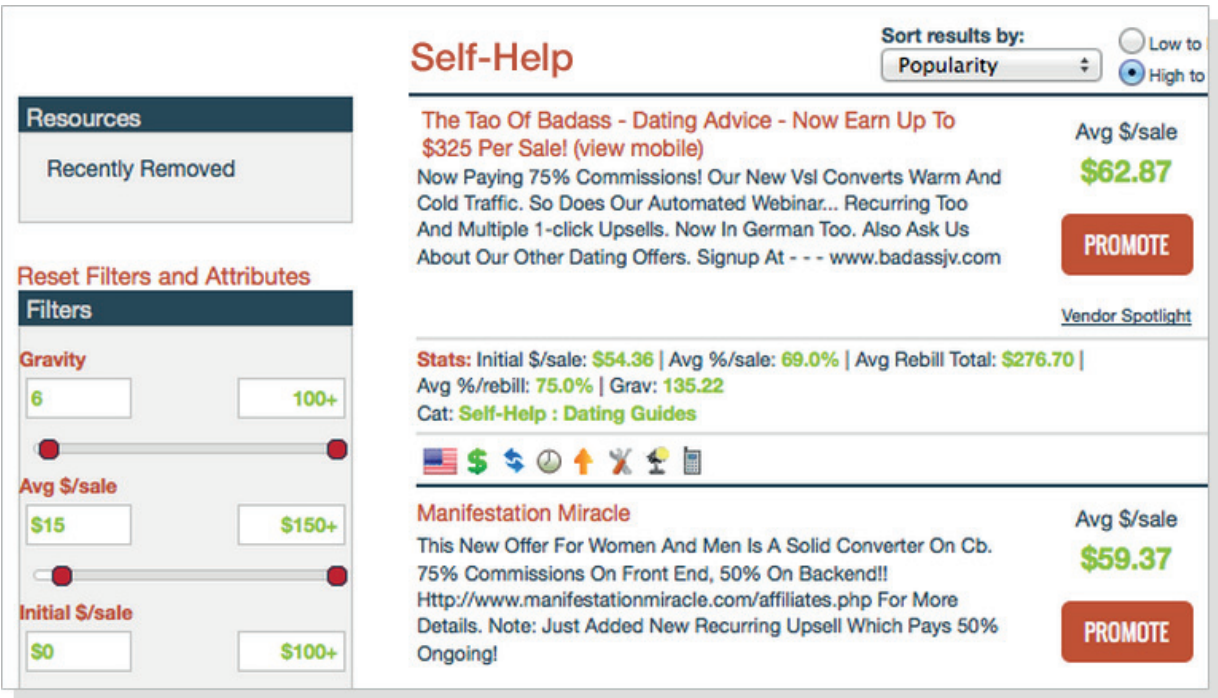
Self-Help

Sort results by:
Popularity
Low to
High to

Resources
Recently Removed

Reset Filters and Attributes

Filters
Gravity
6
100+
Avg $/sale
$15
$150+
Initial $/sale
$0
$100+

The Tao Of Badass - Dating Advice - Now Earn Up To $325 Per Sale! (view mobile)
Now Paying 75% Commissions! Our New Vsl Converts Warm And Cold Traffic. So Does Our Automated Webinar... Recurring Too And Multiple 1-click Upsells. Now In German Too. Also Ask Us About Our Other Dating Offers. Signup At - - - www.badassjv.com

Avg $/sale
$62.87
PROMOTE

Vendor Spotlight

Stats: Initial $/sale: $54.36 | Avg %/sale: 69.0% | Avg Rebill Total: $276.70 | Avg %/rebill: 75.0% | Grav: 135.22
Cat: Self-Help : Dating Guides

Manifestation Miracle
This New Offer For Women And Men Is A Solid Converter On Cb. 75% Commissions On Front End, 50% On Backend!! Http://www.manifestationmiracle.com/affiliates.php For More Details. Note: Just Added New Recurring Upsell Which Pays 50% Ongoing!

Avg $/sale
$59.37
PROMOTE